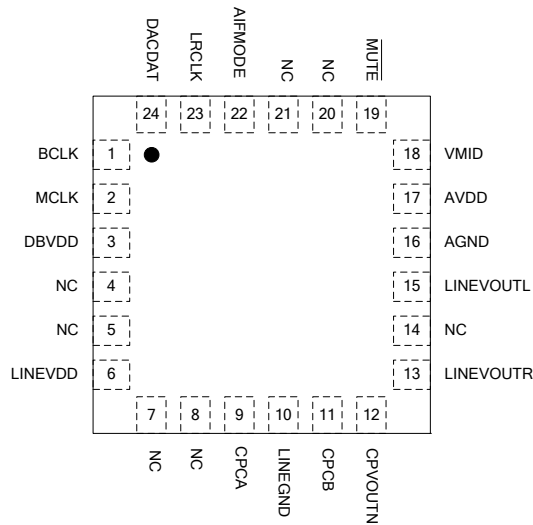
DACDAT
LRCLK
AIFMODE
NC
NC
$\overline{MUTE}$

24
23
22
21
20
19

BCLK
1
18
VMID

MCLK
2
17
AVDD

DBVDD
3
16
AGND

NC
4
15
LINEVOUTL

NC
5
14
NC

LINEVDD
6
13
LINEVOUTR

7
8
9
10
11
12

NC
NC
CPCA
LINEGND
CPCB
CPVOUTN